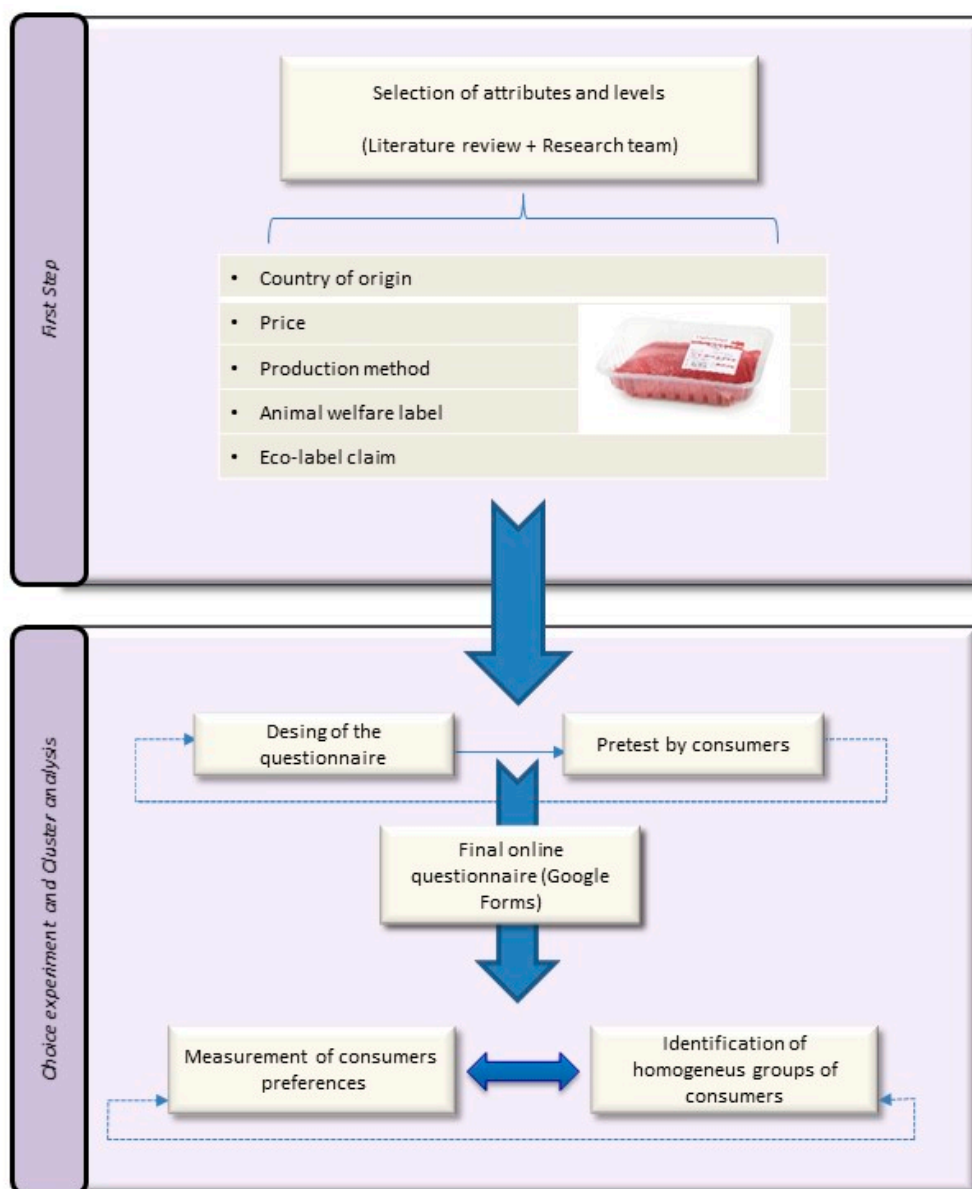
First Step

Selection of attributes and levels

(Literature review + Research team)

- Country of origin
- Price
- Production method
- Animal welfare label
- Eco-label claim

Choice experiment and Cluster analysis

Desing of the questionnaire

Pretest by consumers

Final online questionnaire (Google Forms)

Measurement of consumers preferences

Identification of homogeneus groups of consumers